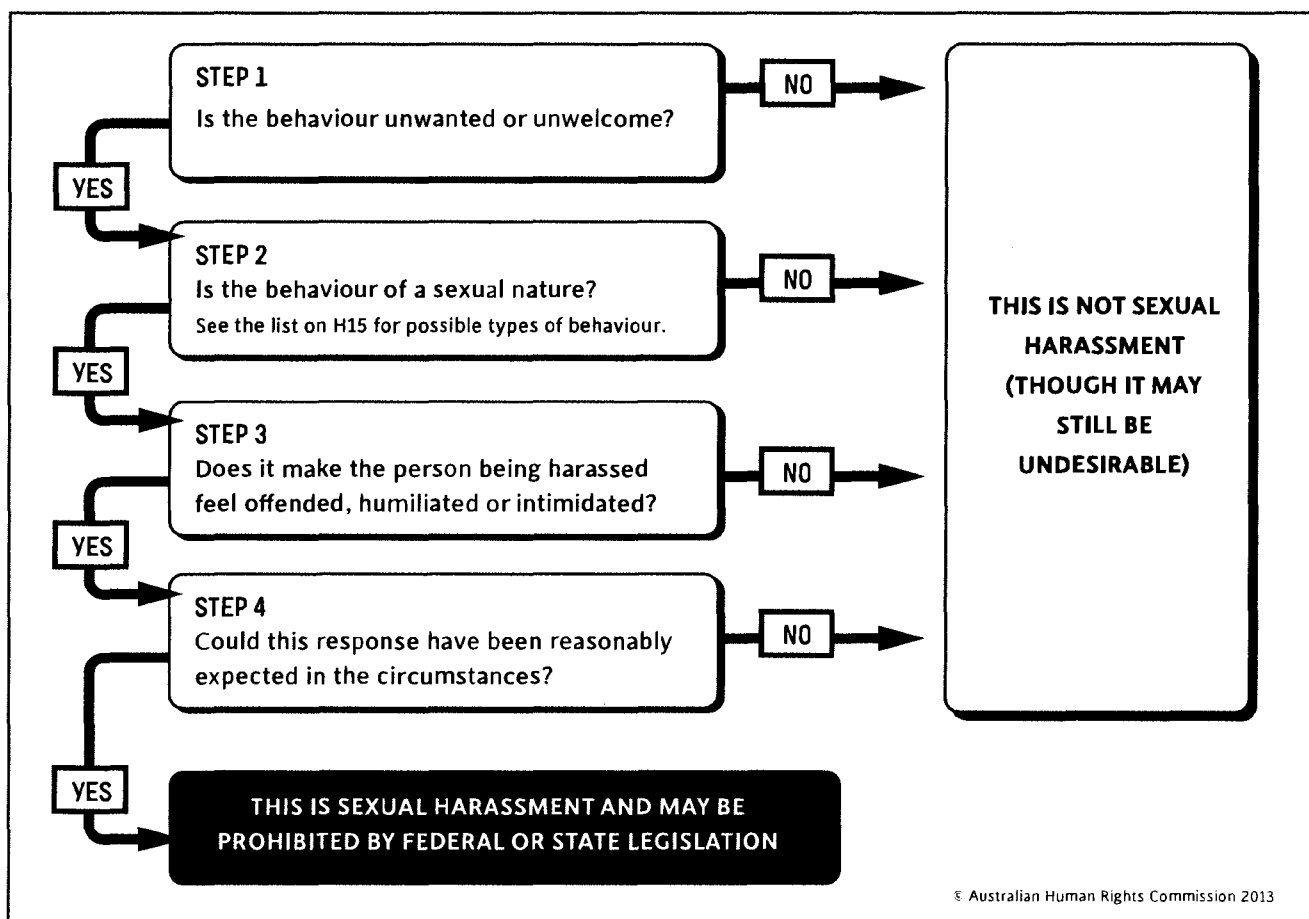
STEP 1
Is the behaviour unwanted or unwelcome?

NO

YES

STEP 2
Is the behaviour of a sexual nature?
See the list on H15 for possible types of behaviour.

NO

YES

STEP 3
Does it make the person being harassed feel offended, humiliated or intimidated?

NO

YES

STEP 4
Could this response have been reasonably expected in the circumstances?

NO

THIS IS NOT SEXUAL HARASSMENT (THOUGH IT MAY STILL BE UNDESIRABLE)

YES

THIS IS SEXUAL HARASSMENT AND MAY BE PROHIBITED BY FEDERAL OR STATE LEGISLATION

© Australian Human Rights Commission 2013